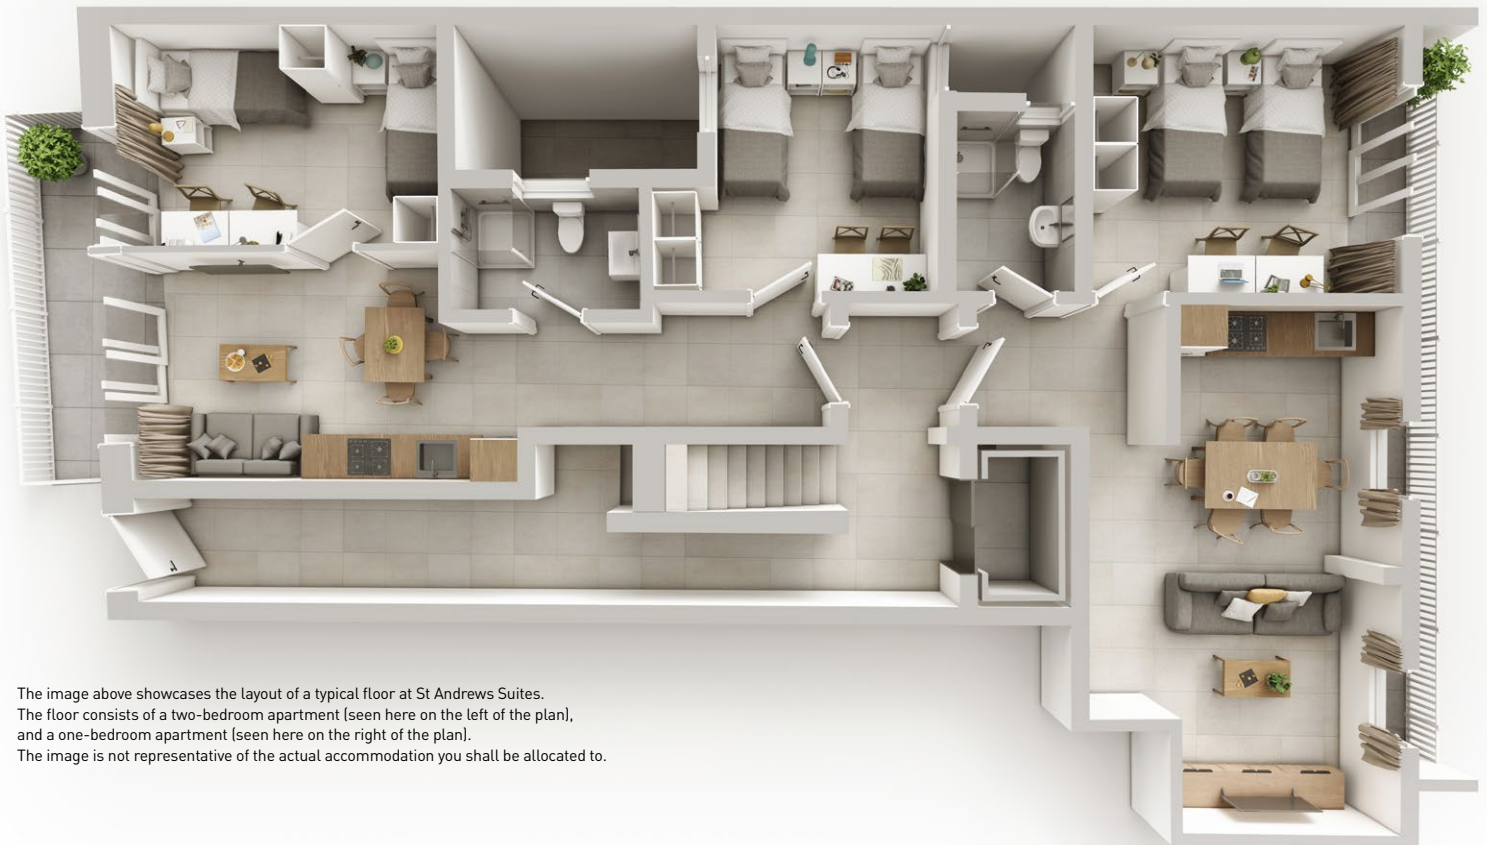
The image above showcases the layout of a typical floor at St Andrews Suites.
The floor consists of a two-bedroom apartment (seen here on the left of the plan),
and a one-bedroom apartment (seen here on the right of the plan).
The image is not representative of the actual accommodation you shall be allocated to.